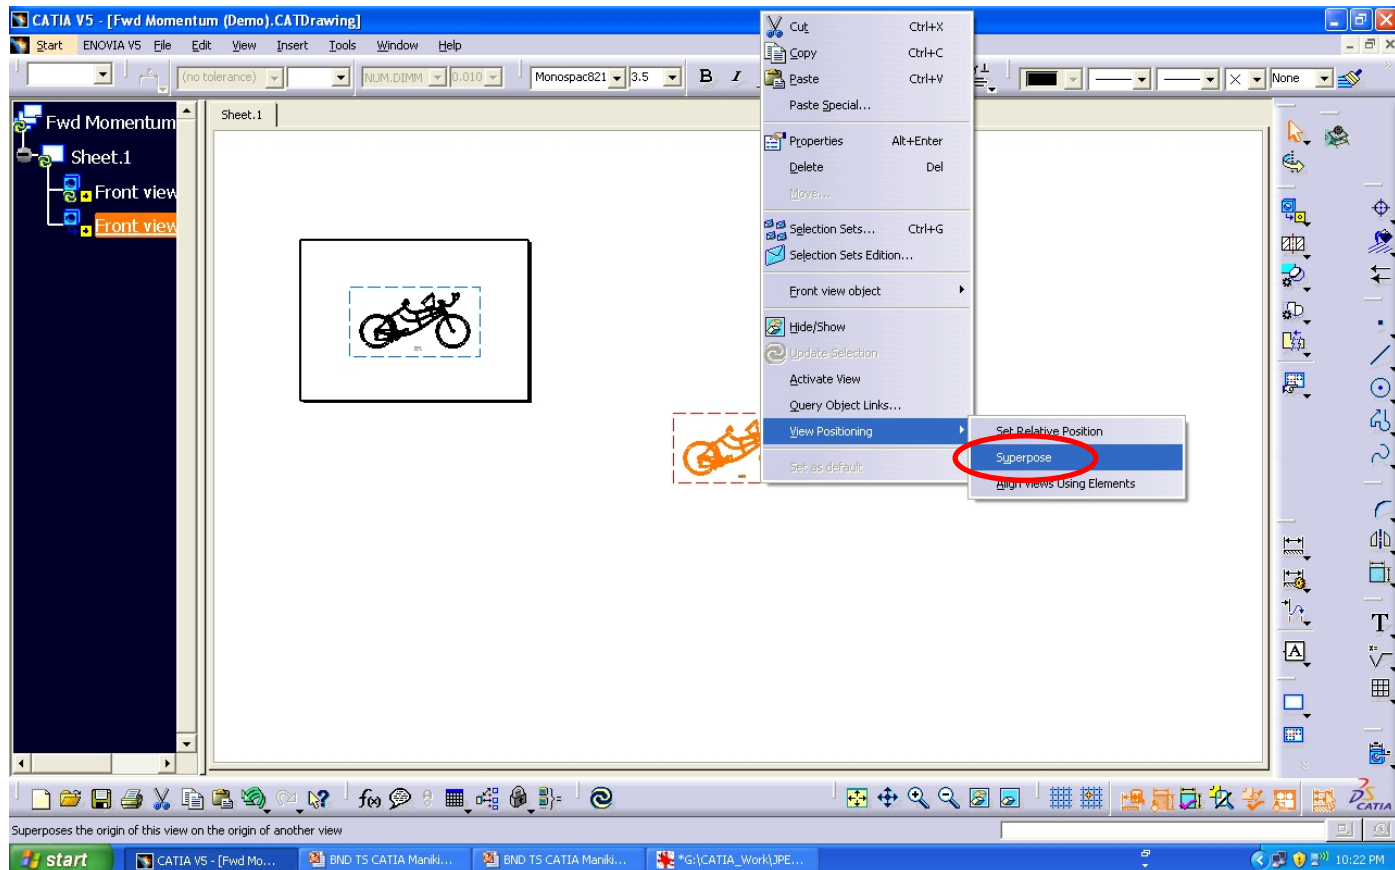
CATIA V5 - [Fwd Momentum (Demo).CATDrawing]

Start ENOVIA V5 File Edit View Insert Tools Window Help

(no tolerance) NUM.DIMM 0.010 Monospac821 3.5 B I None

Fwd Momentum
Sheet.1
Front view
Front view

Sheet.1

Cut Ctrl+X
Copy Ctrl+C
Paste Ctrl+V
Paste Special...
Properties Alt+Enter
Delete Del
Move...
Selection Sets... Ctrl+G
Selection Sets Edition...
Front view object
Hide/Show
Update Selection
Activate View
Query Object Links...
View Positioning
Set as default

Set Relative Position
Superpose
Align Views Using Elements

Superposes the origin of this view on the origin of another view

start CATIA V5 - [Fwd Mo... BND TS CATIA Maniki... BND TS CATIA Maniki... *G:\CATIA_Work\JPE... 10:22 PM